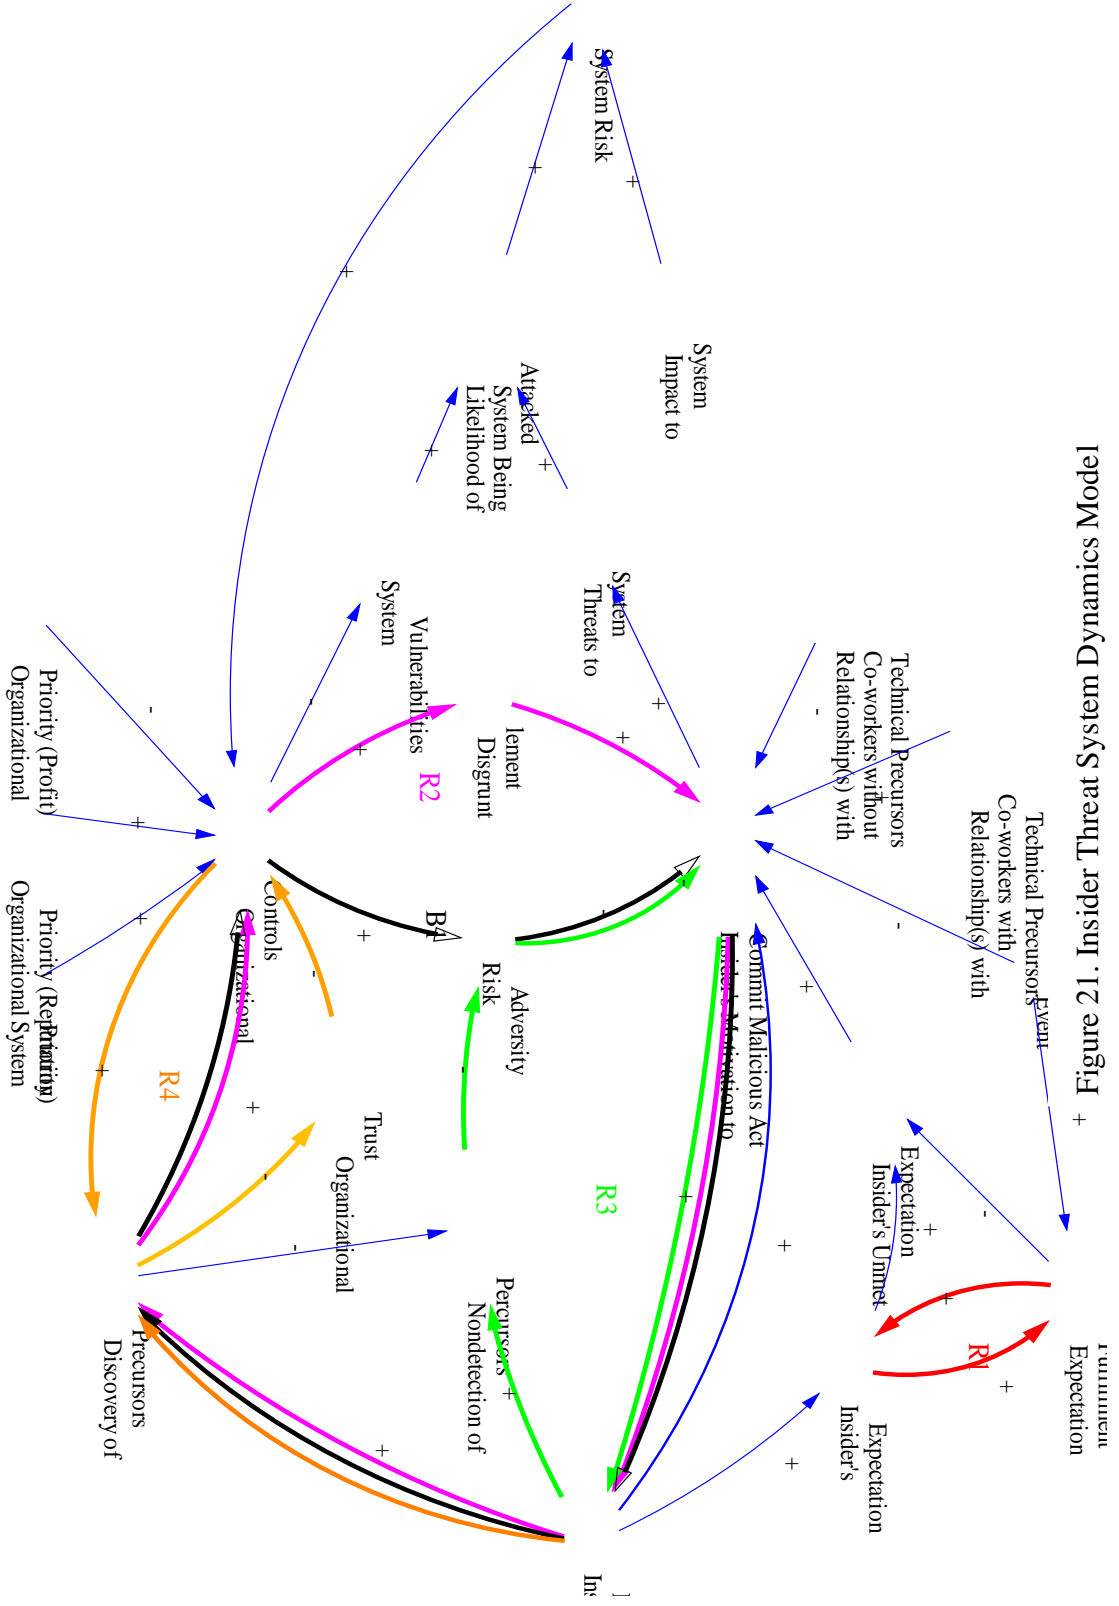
Figure 21. Insider Threat System Dynamics Model

System Risk

System Impact to

Likelihood of System Being Attacked

System Threats to

System Vulnerabilities

Technical Precursors Co-workers without Relationship(s) with

Technical Precursors Co-workers with Relationship(s) with

Event

Expectation Fulfillment

Insider's Unmet Expectation

Insider's Expectation

R1

Disgruntlement

R2

Commit Malicious Act

Insider's Motivation to

R3

Adversity Risk

B1

Nondetection of Precursors

Organizational Trust

Organizational Controls

R4

Discovery of Precursors

Organizational Priority (Profit)

Organizational System Priority (Reputation)

Ins

+
+
+
+
+
-
+
+
-
-
+
+
+
+
+
+
+
-
+
+
+
-
+
-
+
-
+
+
-
+
+
+
+